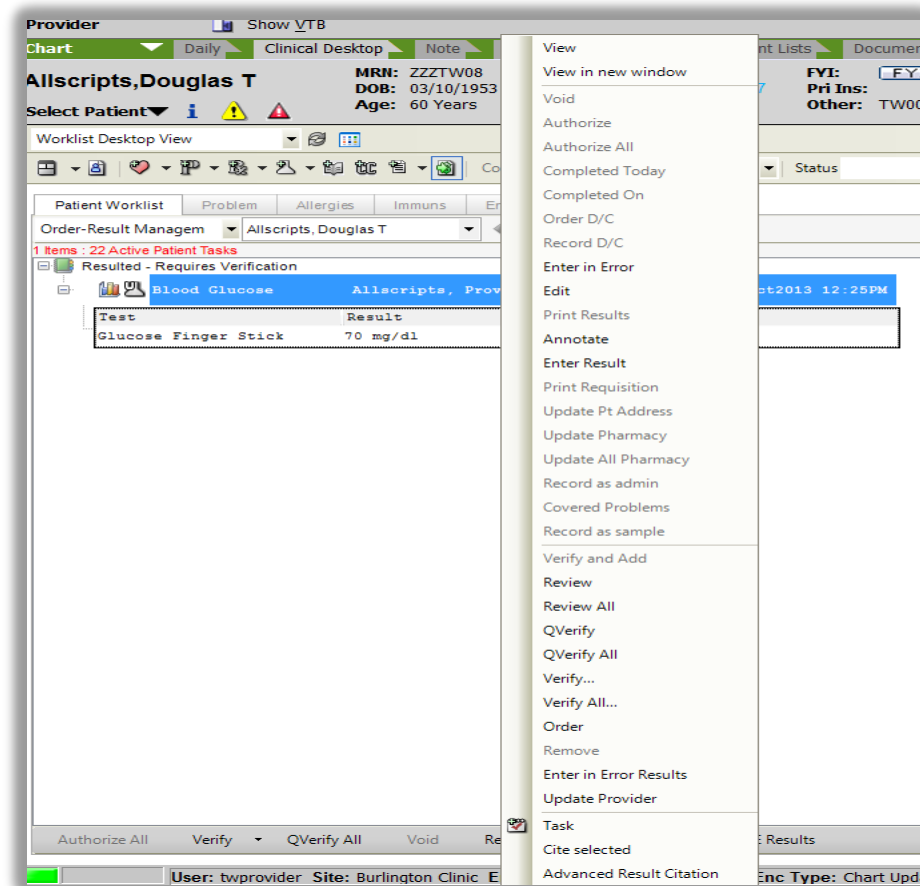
Provider Show VTB

Chart Daily Clinical Desktop Note nt Lists Documer

Allscripts,Douglas T
Select Patient

MRN: ZZZTW08
DOB: 03/10/1953
Age: 60 Years

FYI: FY
Pri Ins:
Other: TW00

Worklist Desktop View

Co Status

Patient Worklist Problem Allergies Immuns Er

Order-Result Managem Allscripts, Douglas T

1 Items : 22 Active Patient Tasks

Resulted - Requires Verification

Blood Glucose Allscripts, Prov ct2013 12:25PM

| Test | Result |
|---|---|
| Glucose Finger Stick | 70 mg/dl |

View
View in new window
Void
Authorize
Authorize All
Completed Today
Completed On
Order D/C
Record D/C
Enter in Error
Edit
Print Results
Annotate
Enter Result
Print Requisition
Update Pt Address
Update Pharmacy
Update All Pharmacy
Record as admin
Covered Problems
Record as sample
Verify and Add
Review
Review All
QVerify
QVerify All
Verify...
Verify All...
Order
Remove
Enter in Error Results
Update Provider
Task
Cite selected
Advanced Result Citation

Authorize All Verify QVerify All Void Re E Results

User: twprovider Site: Burlington Clinic E Enc Type: Chart Upd